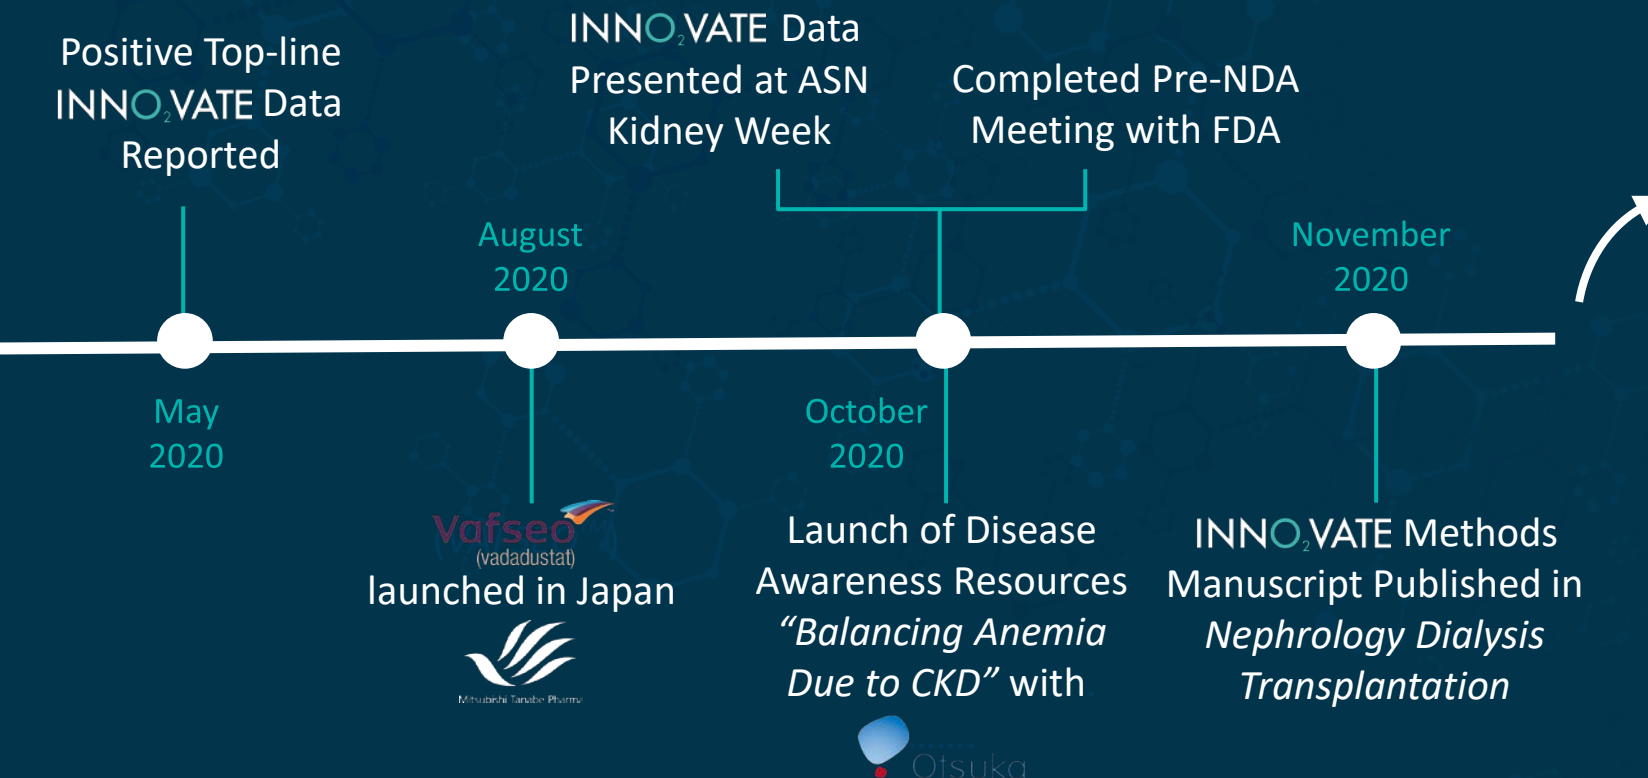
Positive Top-line INNO$_2$VATE Data Reported

May 2020

August 2020

Vafseo (vadadustat) launched in Japan

Mitsubishi Tanabe Pharma

INNO$_2$VATE Data Presented at ASN Kidney Week

Completed Pre-NDA Meeting with FDA

October 2020

Launch of Disease Awareness Resources *"Balancing Anemia Due to CKD"* with

Otsuka

November 2020

INNO$_2$VATE Methods Manuscript Published in *Nephrology Dialysis Transplantation*